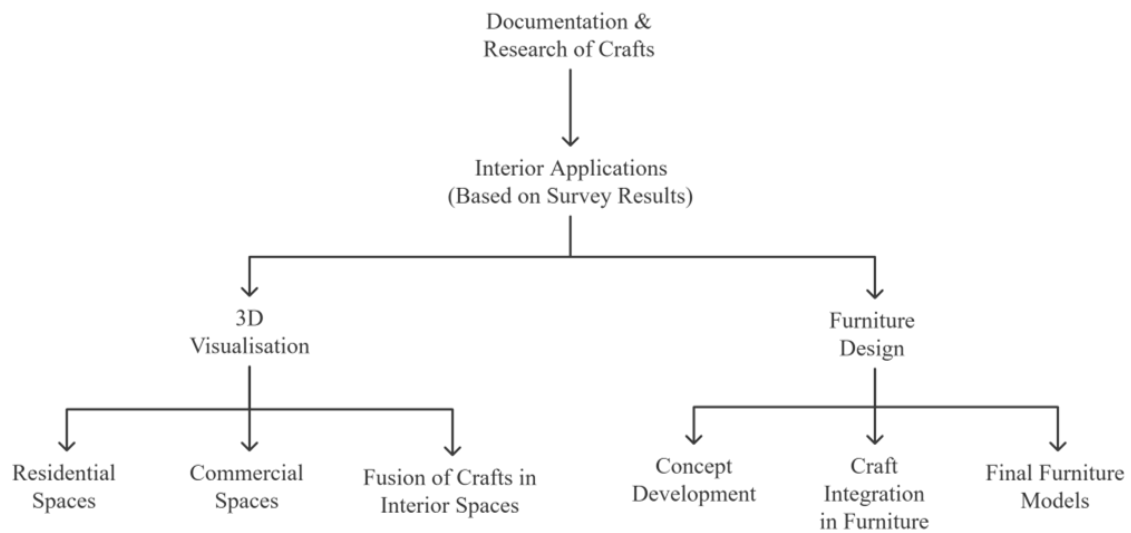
Documentation & Research of Crafts

Interior Applications (Based on Survey Results)

3D Visualisation

Furniture Design

Residential Spaces

Commercial Spaces

Fusion of Crafts in Interior Spaces

Concept Development

Craft Integration in Furniture

Final Furniture Models